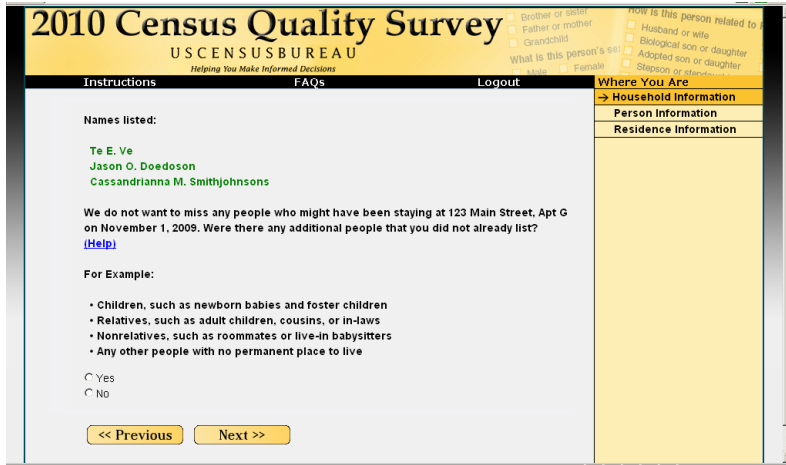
2010 Census Quality Survey

USCENSUSBUREAU
Helping You Make Informed Decisions

Brother or sister
Father or mother
Grandchild
What is this person's sex
Male Female

How is this person related to
Husband or wife
Biological son or daughter
Adopted son or daughter
Stepson or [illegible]

Instructions FAQs Logout

Where You Are
→ Household Information
Person Information
Residence Information

Names listed:

Te E. Ve
Jason O. Doedoson
Cassandrianna M. Smithjohnsons

We do not want to miss any people who might have been staying at 123 Main Street, Apt G on November 1, 2009. Were there any additional people that you did not already list? (Help)

For Example:

• Children, such as newborn babies and foster children
• Relatives, such as adult children, cousins, or in-laws
• Nonrelatives, such as roommates or live-in babysitters
• Any other people with no permanent place to live

Yes
No

<< Previous Next >>